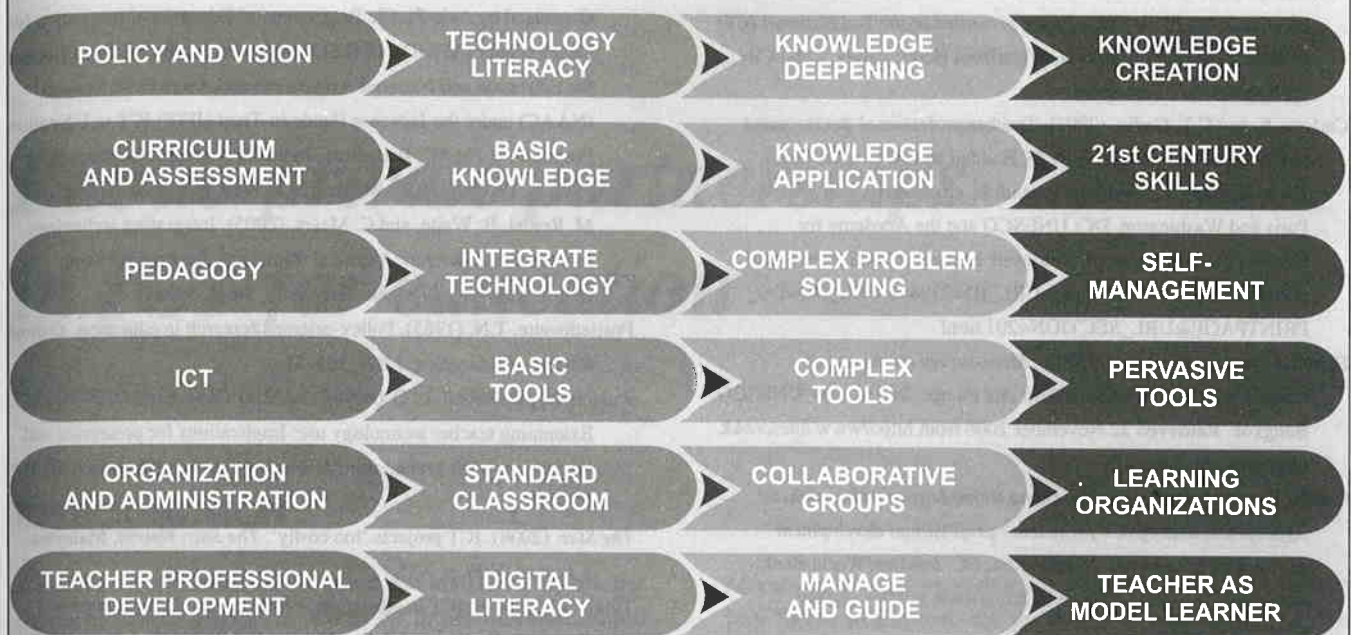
| | | | |
|---|---|---|---|
| POLICY AND VISION | TECHNOLOGY LITERACY | KNOWLEDGE DEEPENING | KNOWLEDGE CREATION |
| CURRICULUM AND ASSESSMENT | BASIC KNOWLEDGE | KNOWLEDGE APPLICATION | 21st CENTURY SKILLS |
| PEDAGOGY | INTEGRATE TECHNOLOGY | COMPLEX PROBLEM SOLVING | SELF-MANAGEMENT |
| ICT | BASIC TOOLS | COMPLEX TOOLS | PERVASIVE TOOLS |
| ORGANIZATION AND ADMINISTRATION | STANDARD CLASSROOM | COLLABORATIVE GROUPS | LEARNING ORGANIZATIONS |
| TEACHER PROFESSIONAL DEVELOPMENT | DIGITAL LITERACY | MANAGE AND GUIDE | TEACHER AS MODEL LEARNER |